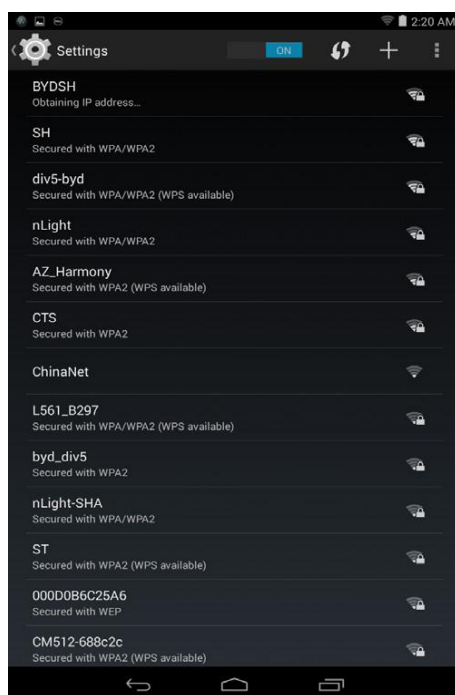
2:20 AM

Settings ON

BYDSH
Obtaining IP address...

SH
Secured with WPA/WPA2

div5-byd
Secured with WPA/WPA2 (WPS available)

nLight
Secured with WPA/WPA2

AZ_Harmony
Secured with WPA2 (WPS available)

CTS
Secured with WPA2

ChinaNet

L561_B297
Secured with WPA/WPA2 (WPS available)

byd_div5
Secured with WPA2

nLight-SHA
Secured with WPA/WPA2

ST
Secured with WPA2 (WPS available)

000D0B6C25A6
Secured with WEP

CM512-688c2c
Secured with WPA2 (WPS available)